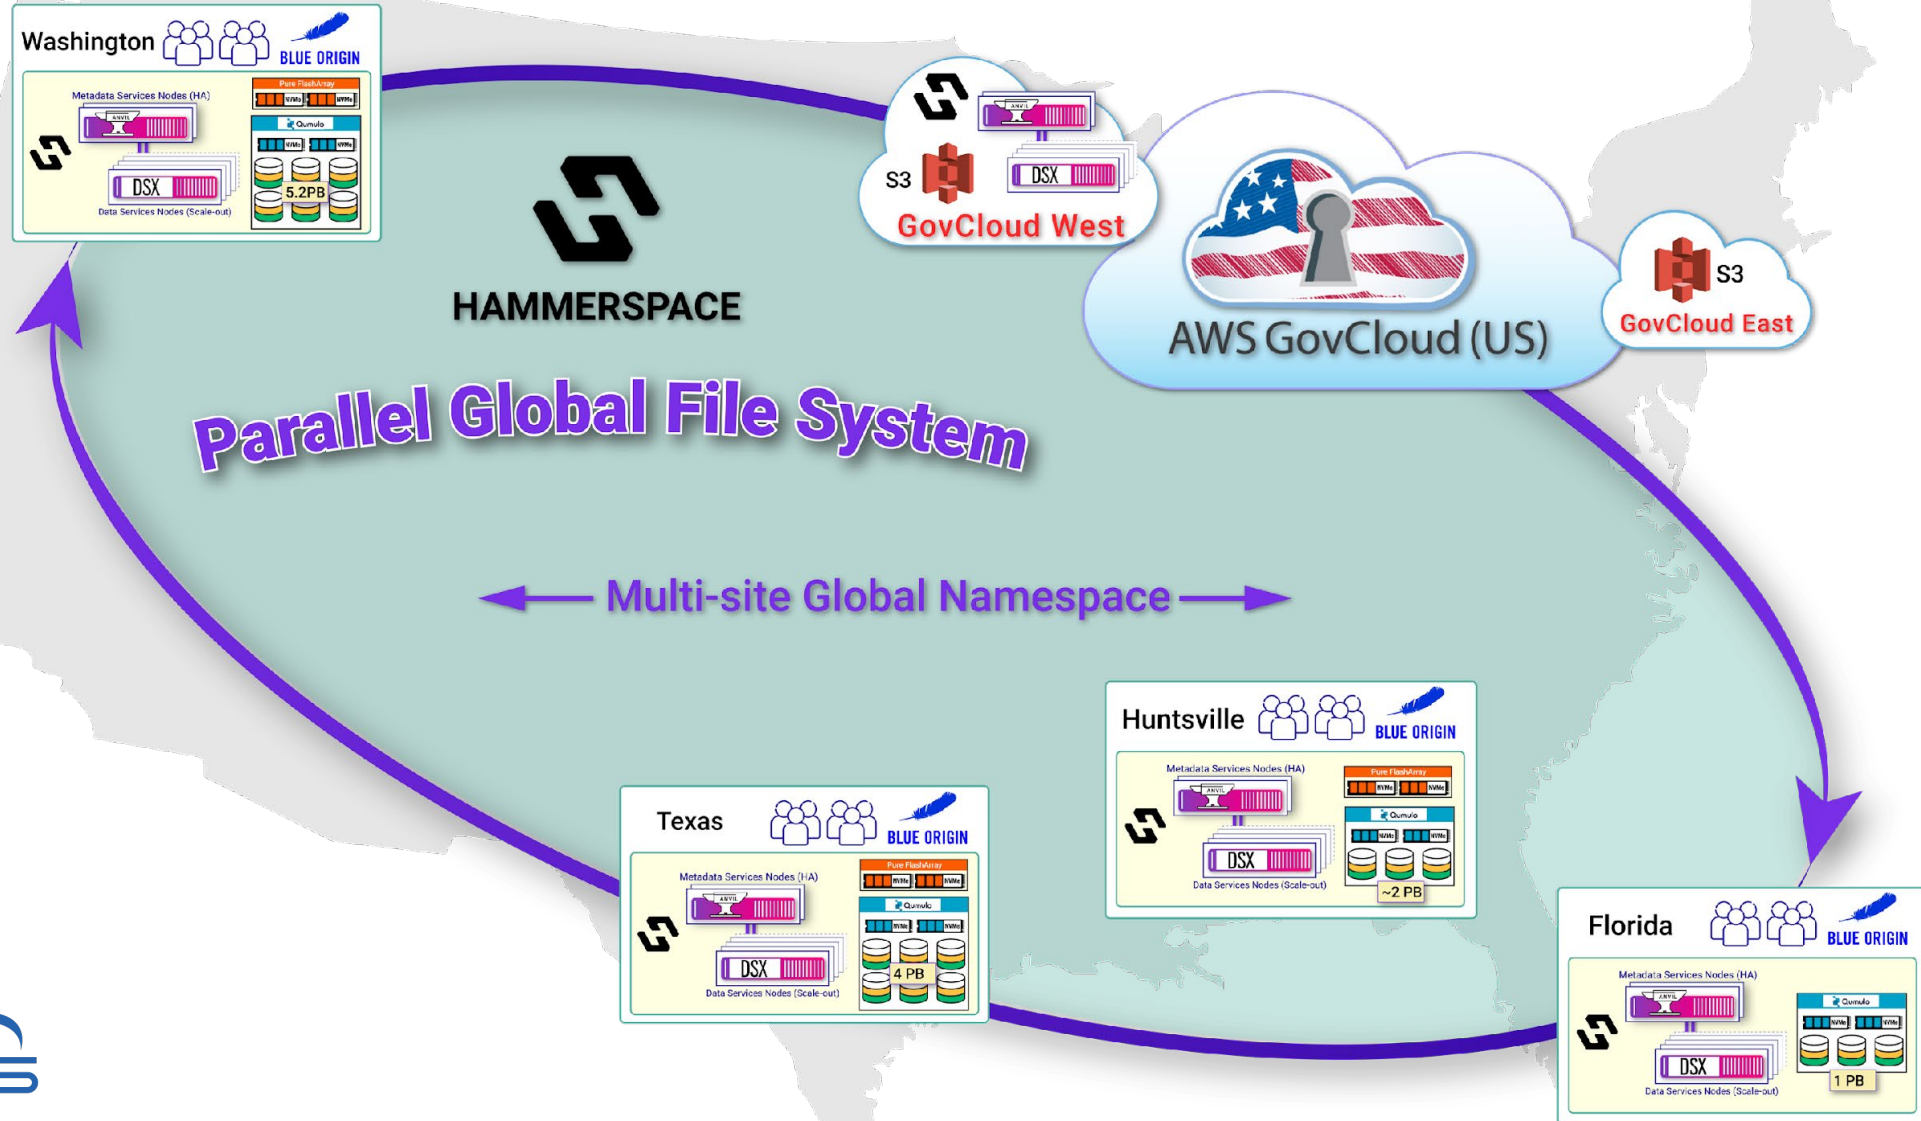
Washington BLUE ORIGIN

Metadata Services Nodes (HA)

ANVIL

Pure FlashArray

NVMe NVMe

Qumulo

NVMe NVMe

DSX

5.2PB

Data Services Nodes (Scale-out)

HAMMERSPACE

ANVIL

S3

DSX

GovCloud West

AWS GovCloud (US)

S3

GovCloud East

Parallel Global File System

Multi-site Global Namespace

Huntsville BLUE ORIGIN

Metadata Services Nodes (HA)

ANVIL

Pure FlashArray

NVMe NVMe

Qumulo

NVMe NVMe

DSX

Data Services Nodes (Scale-out)

~2 PB

Texas BLUE ORIGIN

Metadata Services Nodes (HA)

ANVIL

Pure FlashArray

NVMe NVMe

Qumulo

NVMe NVMe

DSX

4 PB

Data Services Nodes (Scale-out)

Florida BLUE ORIGIN

Metadata Services Nodes (HA)

ANVIL

Qumulo

NVMe NVMe

DSX

1 PB

Data Services Nodes (Scale-out)